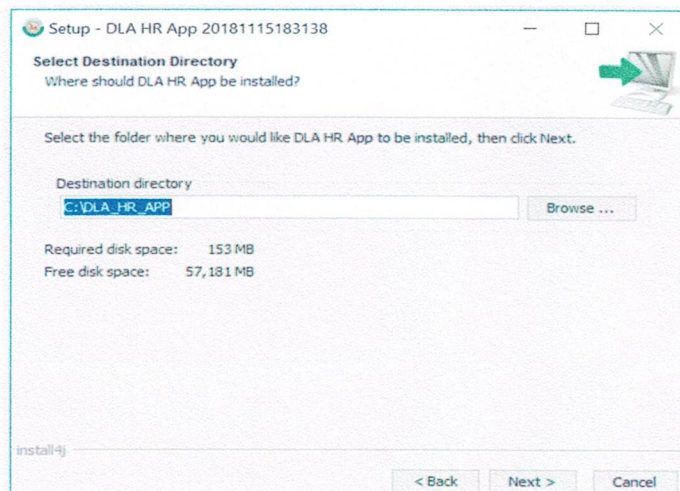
Setup - DLA HR App 20181115183138

Select Destination Directory
Where should DLA HR App be installed?

Select the folder where you would like DLA HR App to be installed, then click Next.

Destination directory
C:\DLA_HR_APP
Browse ...

Required disk space: 153 MB
Free disk space: 57,181 MB

install4j

< Back
Next >
Cancel